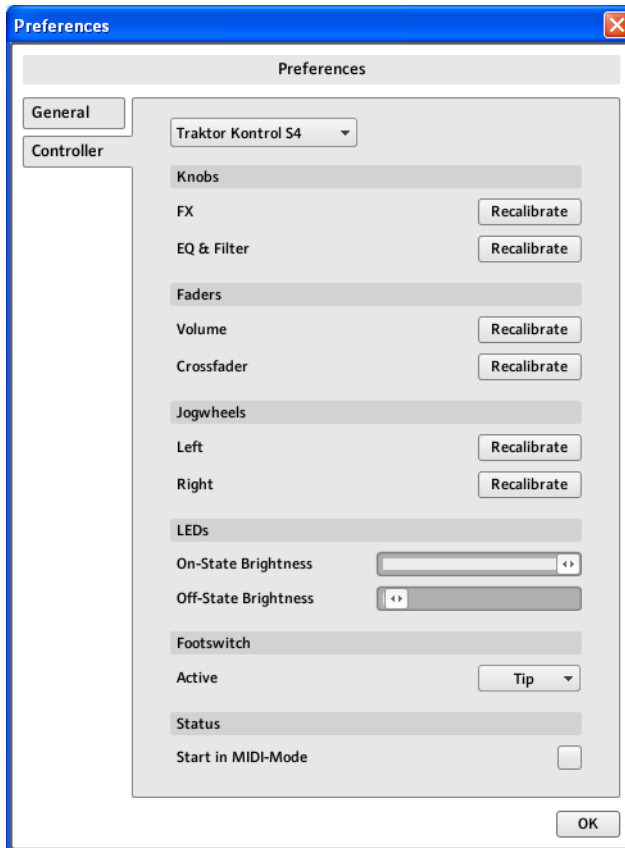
Preferences

Preferences

General

Controller

Traktor Kontrol S4

Knobs

FX Recalibrate

EQ & Filter Recalibrate

Faders

Volume Recalibrate

Crossfader Recalibrate

Jogwheels

Left Recalibrate

Right Recalibrate

LEDs

On-State Brightness

Off-State Brightness

Footswitch

Active Tip

Status

Start in MIDI-Mode

OK